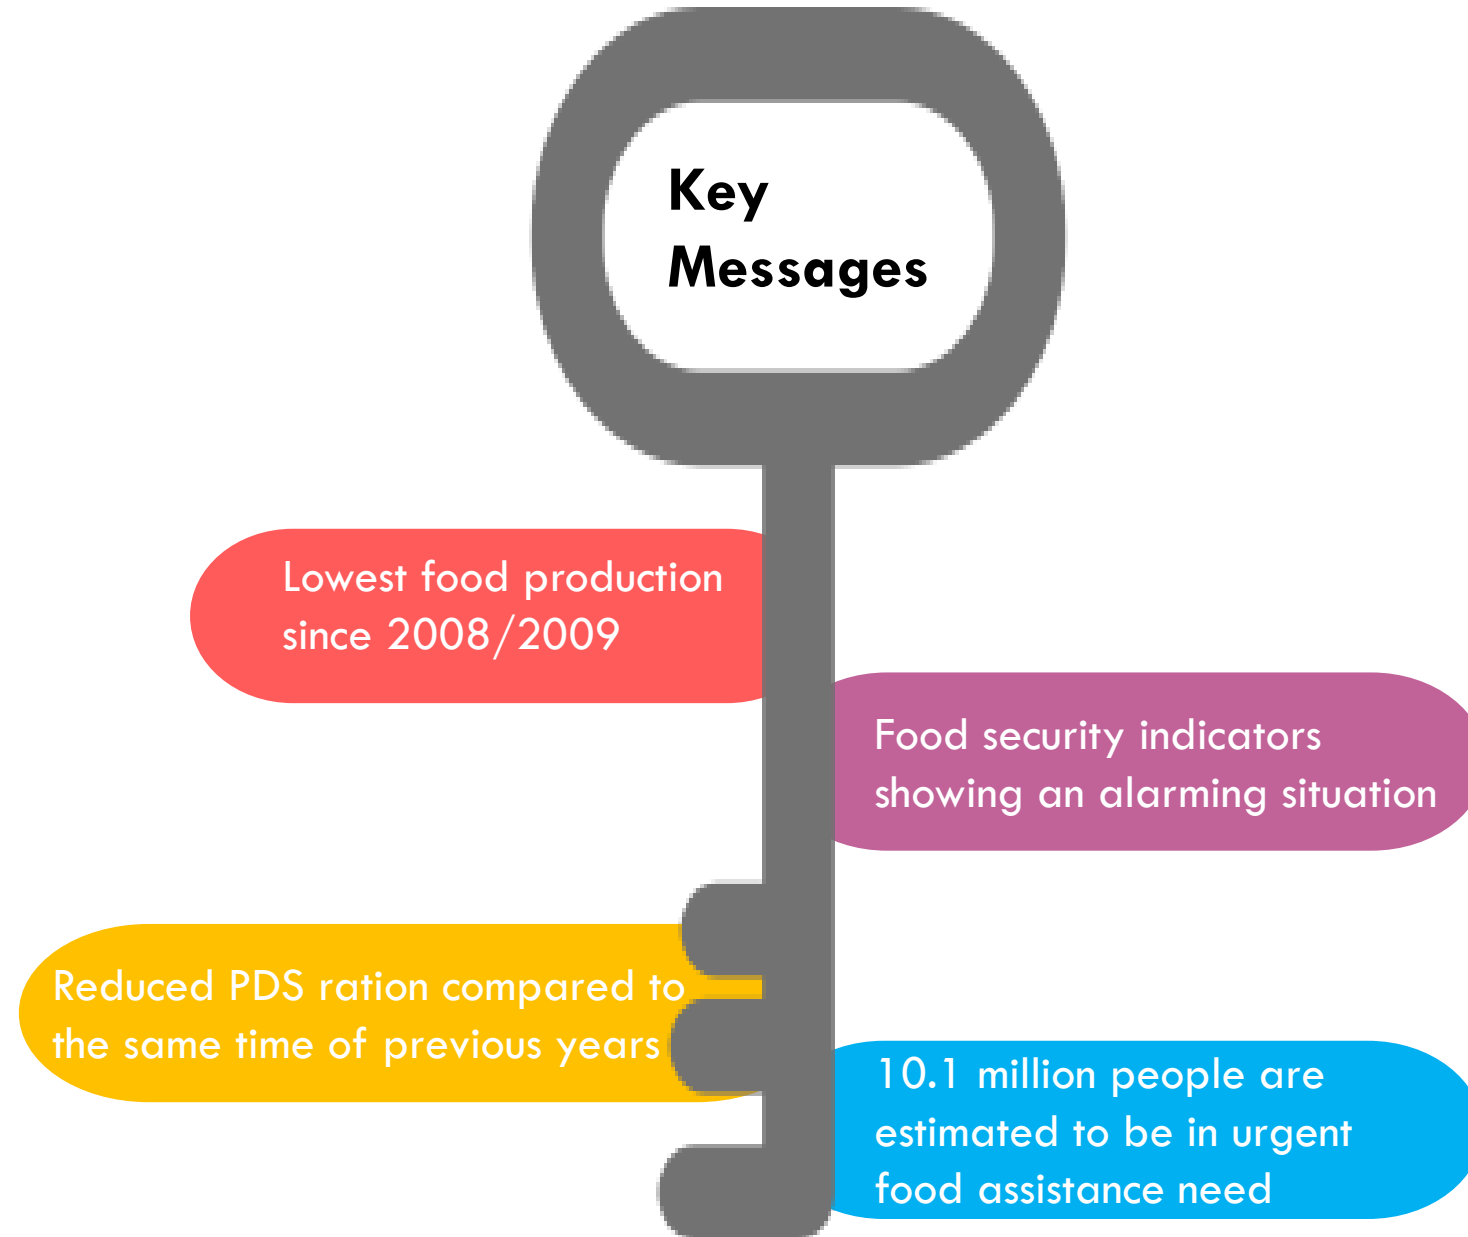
Key Messages

Lowest food production since 2008/2009

Food security indicators showing an alarming situation

Reduced PDS ration compared to the same time of previous years

10.1 million people are estimated to be in urgent food assistance need